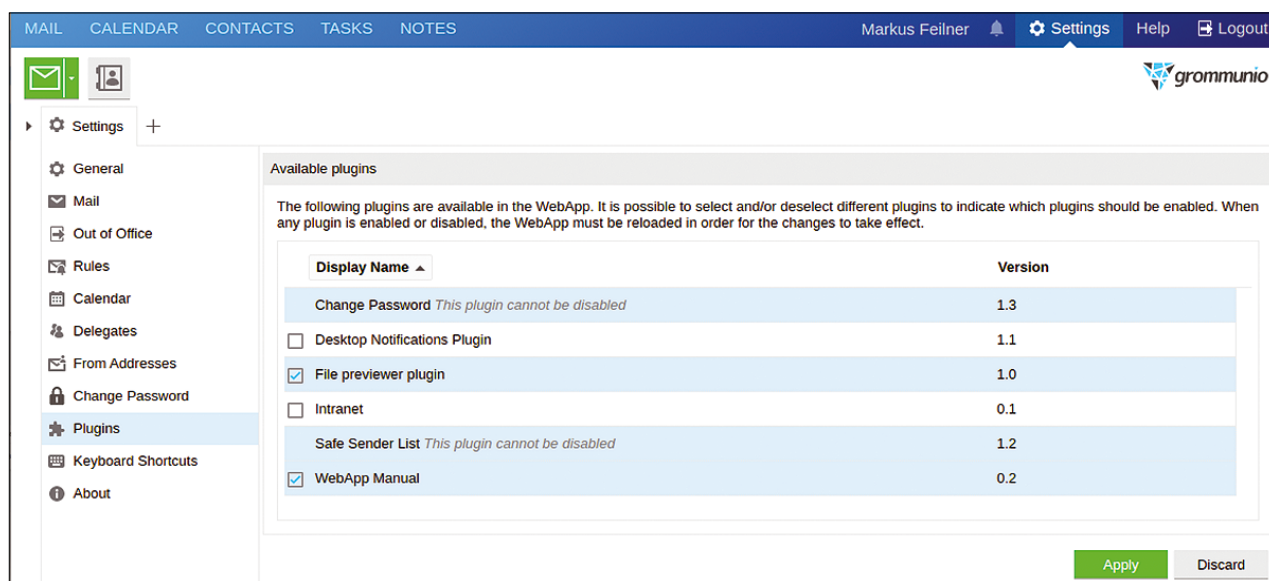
MAIL CALENDAR CONTACTS TASKS NOTES Markus Feilner Settings Help Logout

grommunio

Settings +

General
Mail
Out of Office
Rules
Calendar
Delegates
From Addresses
Change Password
Plugins
Keyboard Shortcuts
About

Available plugins

The following plugins are available in the WebApp. It is possible to select and/or deselect different plugins to indicate which plugins should be enabled. When any plugin is enabled or disabled, the WebApp must be reloaded in order for the changes to take effect.

| Display Name ▲ | Version |
|---|---|
| Change Password *This plugin cannot be disabled* | 1.3 |
| Desktop Notifications Plugin | 1.1 |
| File previewer plugin | 1.0 |
| Intranet | 0.1 |
| Safe Sender List *This plugin cannot be disabled* | 1.2 |
| WebApp Manual | 0.2 |

Apply Discard